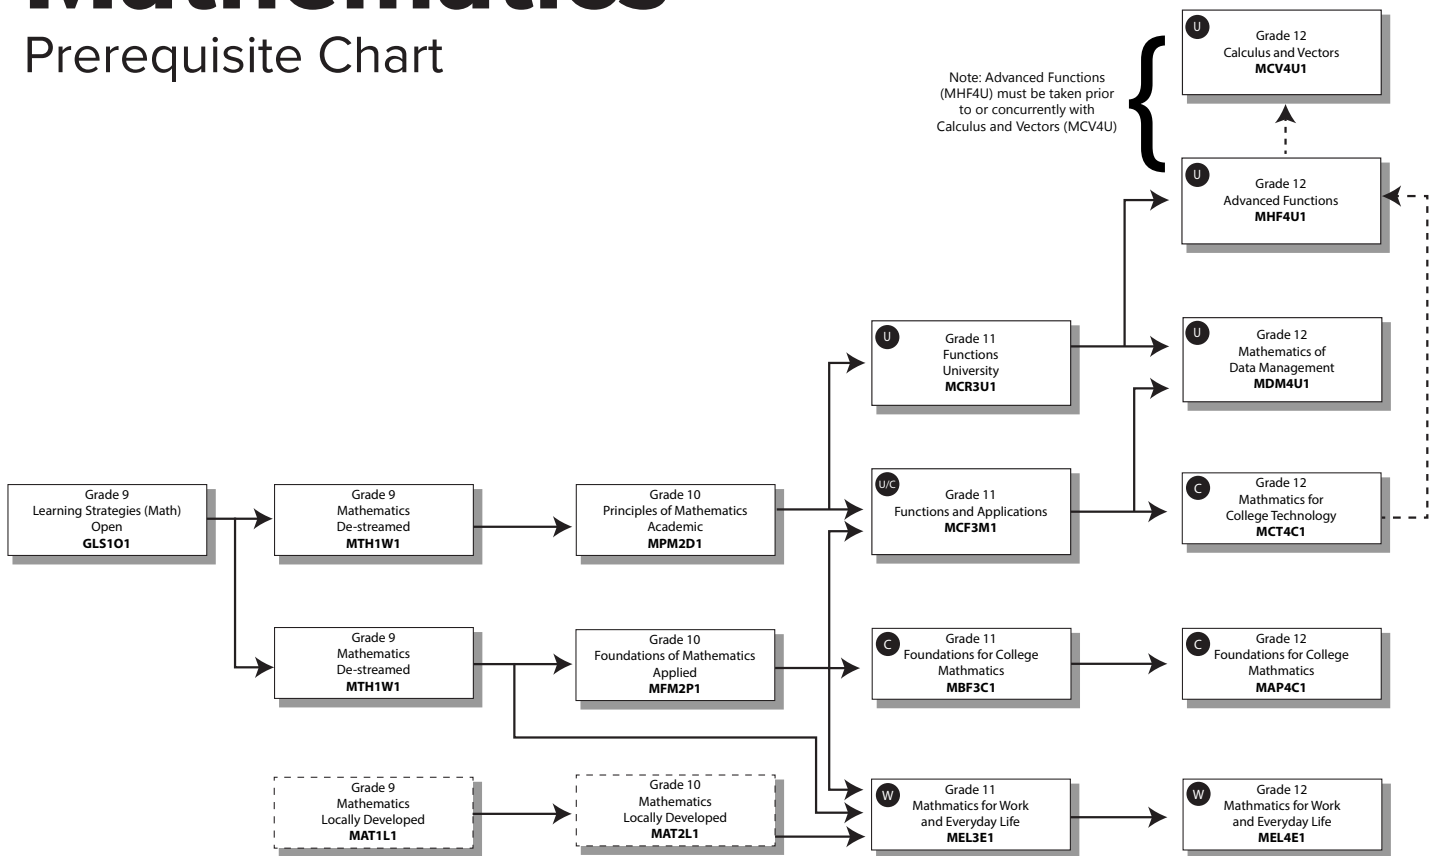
Mathematics
Prerequisite Chart

Note: Advanced Functions (MHF4U) must be taken prior to or concurrently with Calculus and Vectors (MCV4U)

U
Grade 12
Calculus and Vectors
MCV4U1

U
Grade 12
Advanced Functions
MHF4U1

U
Grade 11
Functions
University
MCR3U1

U
Grade 12
Mathematics of
Data Management
MDM4U1

Grade 9
Learning Strategies (Math)
Open
GLS1O1

Grade 9
Mathematics
De-streamed
MTH1W1

Grade 10
Principles of Mathematics
Academic
MPM2D1

U/C
Grade 11
Functions and Applications
MCF3M1

C
Grade 12
Mathmatics for
College Technology
MCT4C1

Grade 9
Mathematics
De-streamed
MTH1W1

Grade 10
Foundations of Mathematics
Applied
MFM2P1

C
Grade 11
Foundations for College
Mathmatics
MBF3C1

C
Grade 12
Foundations for College
Mathmatics
MAP4C1

Grade 9
Mathematics
Locally Developed
MAT1L1

Grade 10
Mathematics
Locally Developed
MAT2L1

W
Grade 11
Mathmatics for Work
and Everyday Life
MEL3E1

W
Grade 12
Mathmatics for Work
and Everyday Life
MEL4E1